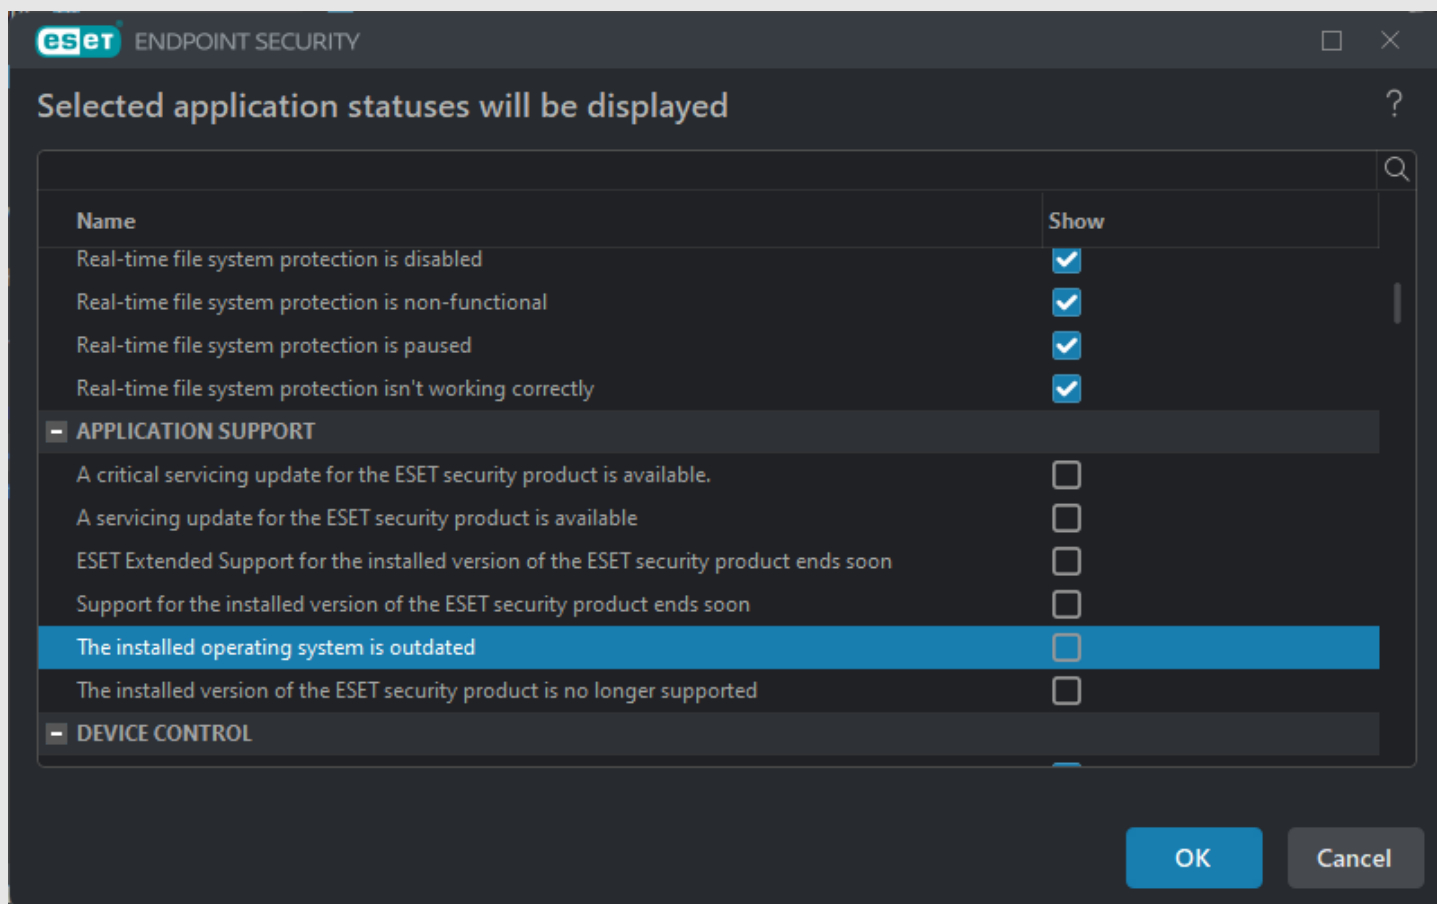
eset ENDPOINT SECURITY

Selected application statuses will be displayed

?

| Name | Show |
|---|---|
| Real-time file system protection is disabled | |
| Real-time file system protection is non-functional | |
| Real-time file system protection is paused | |
| Real-time file system protection isn't working correctly | |
| APPLICATION SUPPORT | |
| A critical servicing update for the ESET security product is available. | |
| A servicing update for the ESET security product is available | |
| ESET Extended Support for the installed version of the ESET security product ends soon | |
| Support for the installed version of the ESET security product ends soon | |
| The installed operating system is outdated | |
| The installed version of the ESET security product is no longer supported | |
| DEVICE CONTROL | |

OK

Cancel